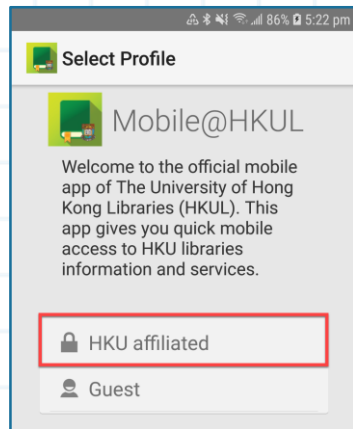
86% 5:22 pm

Select Profile

Mobile@HKUL

Welcome to the official mobile app of The University of Hong Kong Libraries (HKUL). This app gives you quick mobile access to HKU libraries information and services.

HKU affiliated

Guest